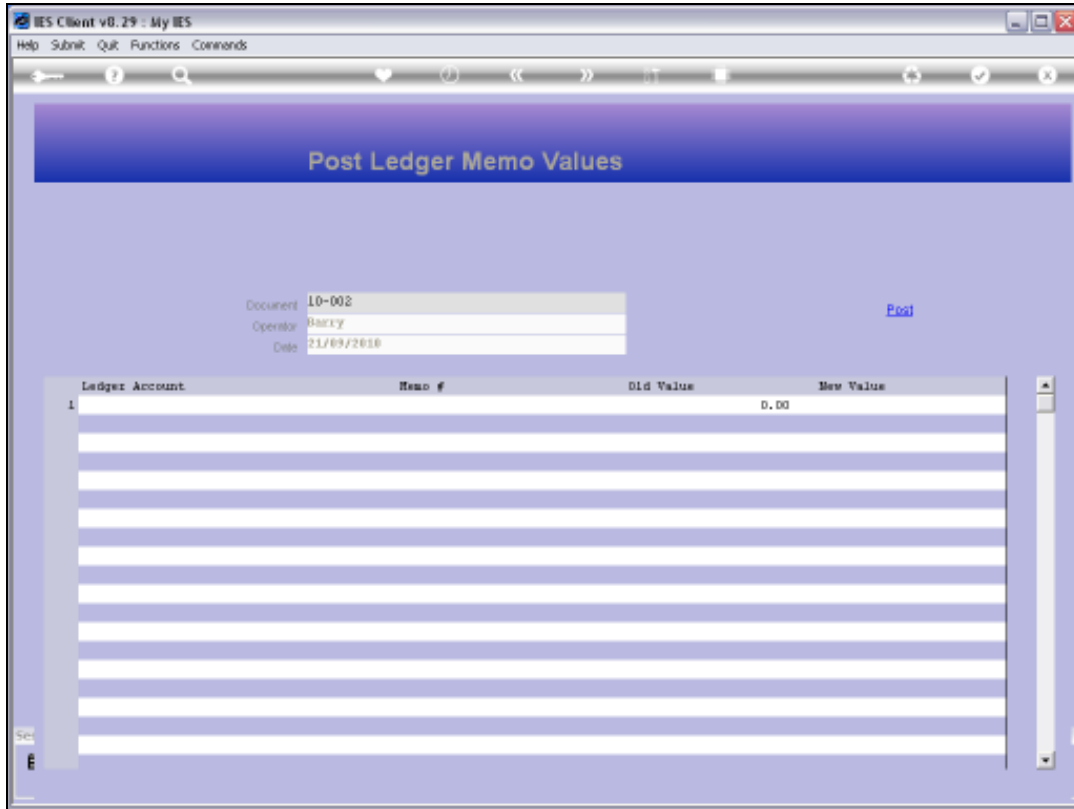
IES Client v8.29 : My IES

Help Submit Quit Functions Commands

Post Ledger Memo Values

Document 10-002
Operator Barry
Date 21/09/2010

Post

| | Ledger Account | Memo # | Old Value | New Value |
|---|---|---|---|---|
| 1 | | | 0.00 | |